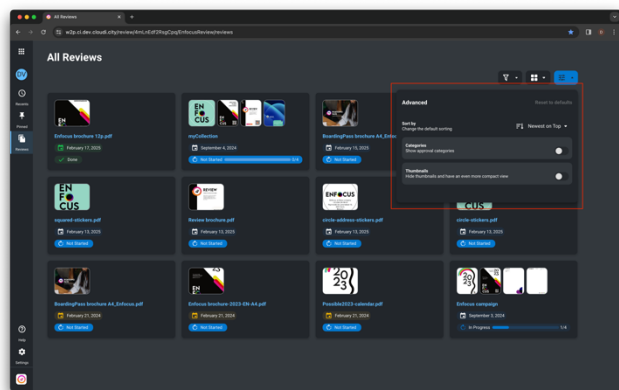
All Reviews

w2p.cl.dev.cloudi.city/review/AmLnEdf2RogCpqSEnfocusReview/reviews

BV

Recents

Pinned

Reviews

All Reviews

Advanced

Reset to defaults

Sort by
Change the default sorting

Newest on Top

Categories
Show approval categories

Thumbnails
Hide thumbnails and have an even more compact view

Enfocus brochure 2p.pdf
February 17, 2025
Done

myCollection
September 4, 2024
Not Started
0/4

BoardingPass brochure A4_Enfoc
February 19, 2025
Not Started

squared-stickers.pdf
February 13, 2025
Not Started

Review brochure.pdf
February 13, 2025
Not Started

circle-address-stickers.pdf
February 13, 2025
Not Started

circle-stickers.pdf
February 13, 2025
Not Started

BoardingPass brochure A4_Enfocus.pdf
February 21, 2024
Not Started

Enfocus brochure-2023-EN-A4.pdf
February 21, 2024
Not Started

Possible2023-calendar.pdf
February 21, 2024
Not Started

Enfocus campaign
September 5, 2024
In Progress
1/4

Help

Settings